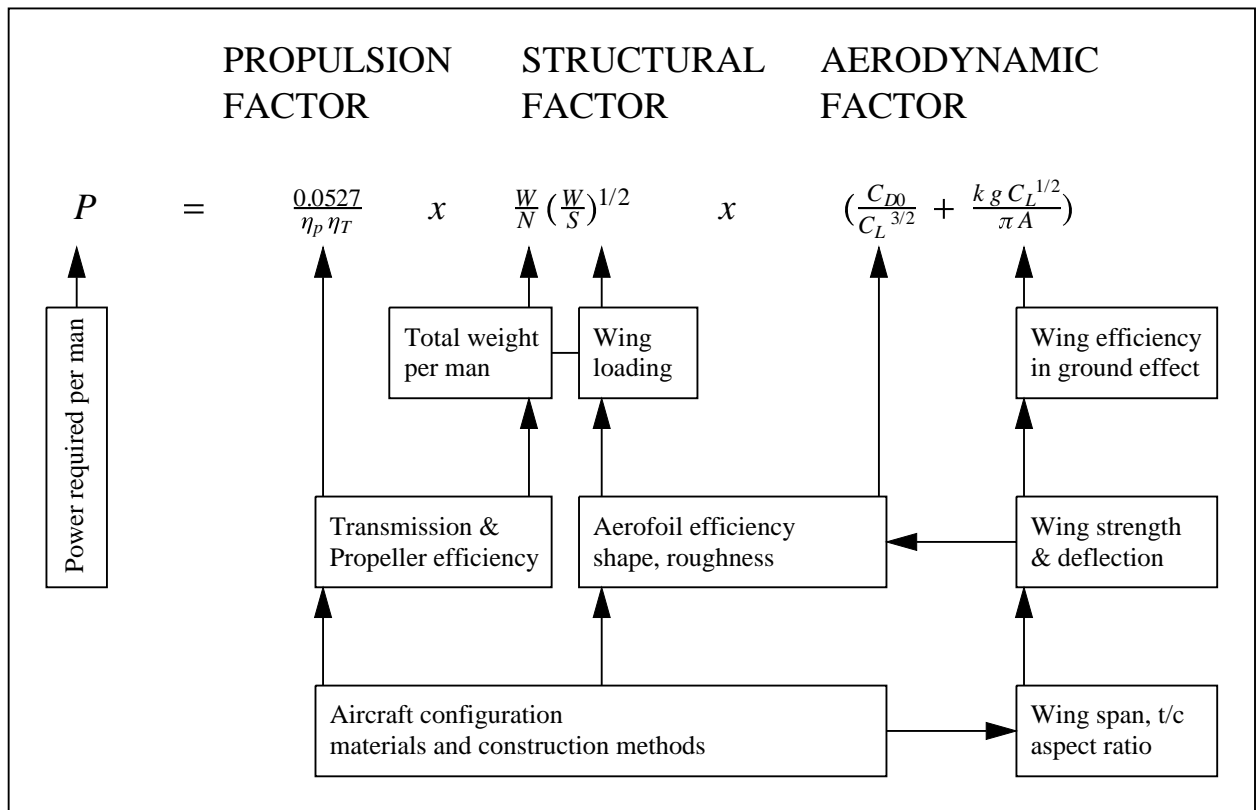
PROPULSION FACTOR

STRUCTURAL FACTOR

AERODYNAMIC FACTOR

$P = \frac{0.0527}{\eta_p \eta_T} \; x \; \frac{W}{N} (\frac{W}{S})^{1/2} \; x \; (\frac{C_{D0}}{C_L{}^{3/2}} + \frac{k\, g\, C_L{}^{1/2}}{\pi A})$

Power required per man

Total weight per man

Wing loading

Wing efficiency in ground effect

Transmission & Propeller efficiency

Aerofoil efficiency shape, roughness

Wing strength & deflection

Aircraft configuration materials and construction methods

Wing span, t/c aspect ratio